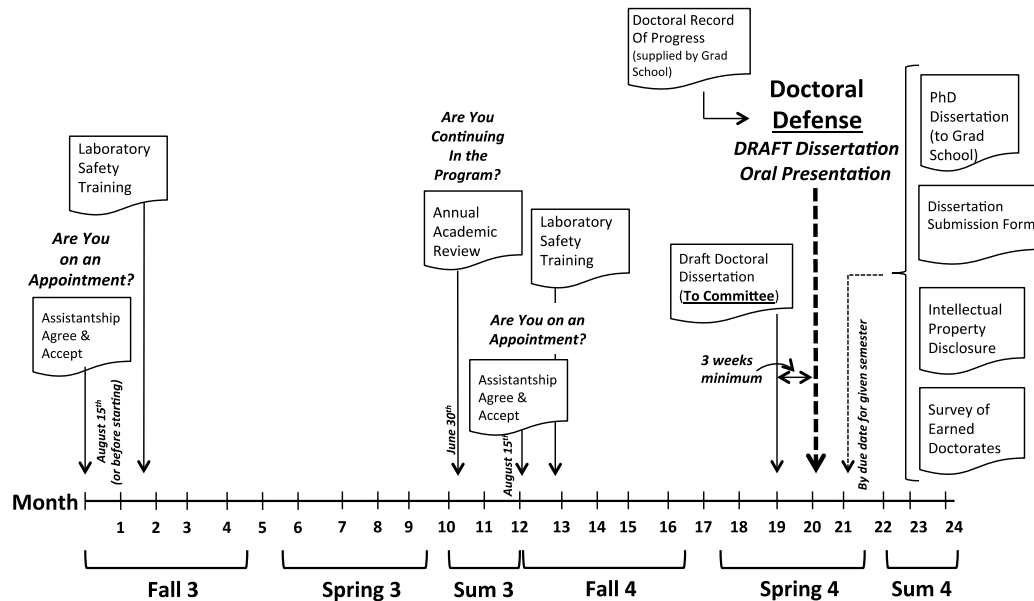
Doctoral Record Of Progress (supplied by Grad School)

Doctoral Defense

DRAFT Dissertation Oral Presentation

PhD Dissertation (to Grad School)

Dissertation Submission Form

Intellectual Property Disclosure

Survey of Earned Doctorates

Laboratory Safety Training

Are You on an Appointment?

Assistantship Agree & Accept

August $15^{th}$ (or before starting)

Are You Continuing In the Program?

Annual Academic Review

June $30^{th}$

Laboratory Safety Training

Are You on an Appointment?

Assistantship Agree & Accept

August $15^{th}$

Draft Doctoral Dissertation (To Committee)

3 weeks minimum

By due date for given semester

Month 1 2 3 4 5 6 7 8 9 10 11 12 13 14 15 16 17 18 19 20 21 22 23 24

Fall 3

Spring 3

Sum 3

Fall 4

Spring 4

Sum 4